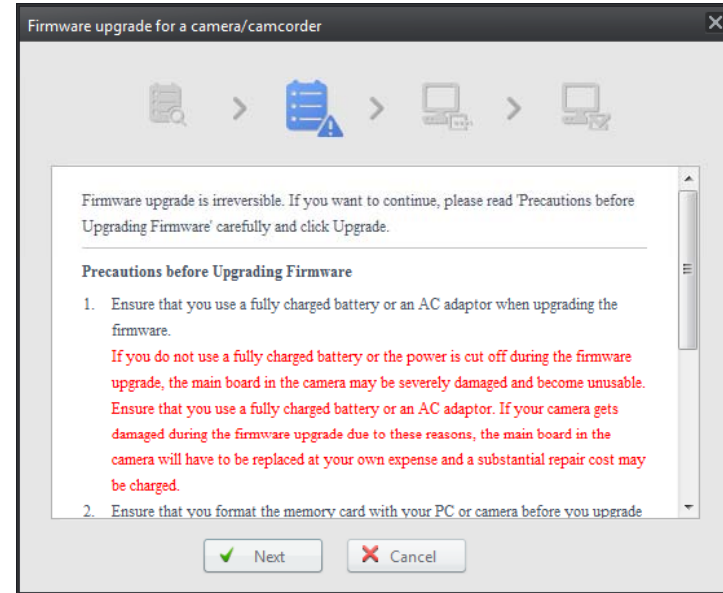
Firmware upgrade for a camera/camcorder

Firmware upgrade is irreversible. If you want to continue, please read 'Precautions before Upgrading Firmware' carefully and click Upgrade.

Precautions before Upgrading Firmware

1. Ensure that you use a fully charged battery or an AC adaptor when upgrading the firmware.
If you do not use a fully charged battery or the power is cut off during the firmware upgrade, the main board in the camera may be severely damaged and become unusable. Ensure that you use a fully charged battery or an AC adaptor. If your camera gets damaged during the firmware upgrade due to these reasons, the main board in the camera will have to be replaced at your own expense and a substantial repair cost may be charged.

2. Ensure that you format the memory card with your PC or camera before you upgrade

Next
Cancel